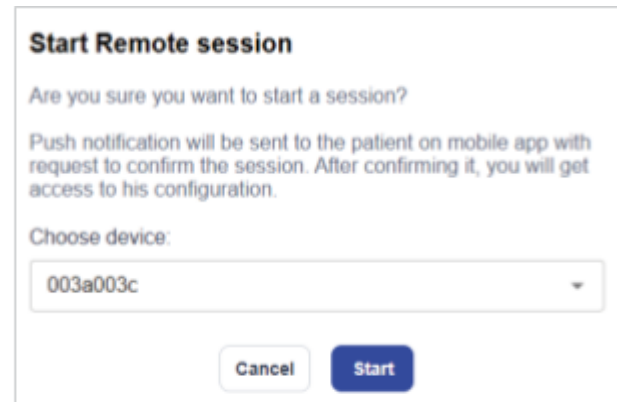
Start Remote session

Are you sure you want to start a session?

Push notification will be sent to the patient on mobile app with request to confirm the session. After confirming it, you will get access to his configuration.

Choose device:

003a003c

Cancel Start